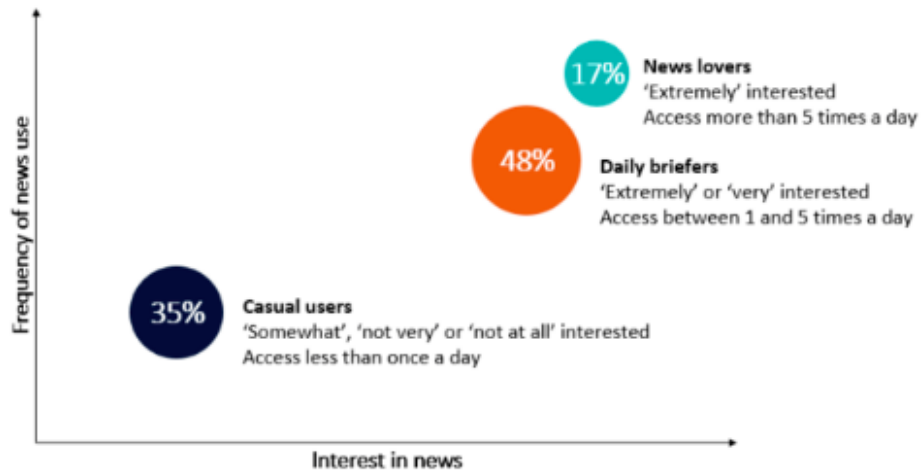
Frequency of news use

17%
News lovers
'Extremely' interested
Access more than 5 times a day

48%
Daily briefers
'Extremely' or 'very' interested
Access between 1 and 5 times a day

35%
Casual users
'Somewhat', 'not very' or 'not at all' interested
Access less than once a day

Interest in news